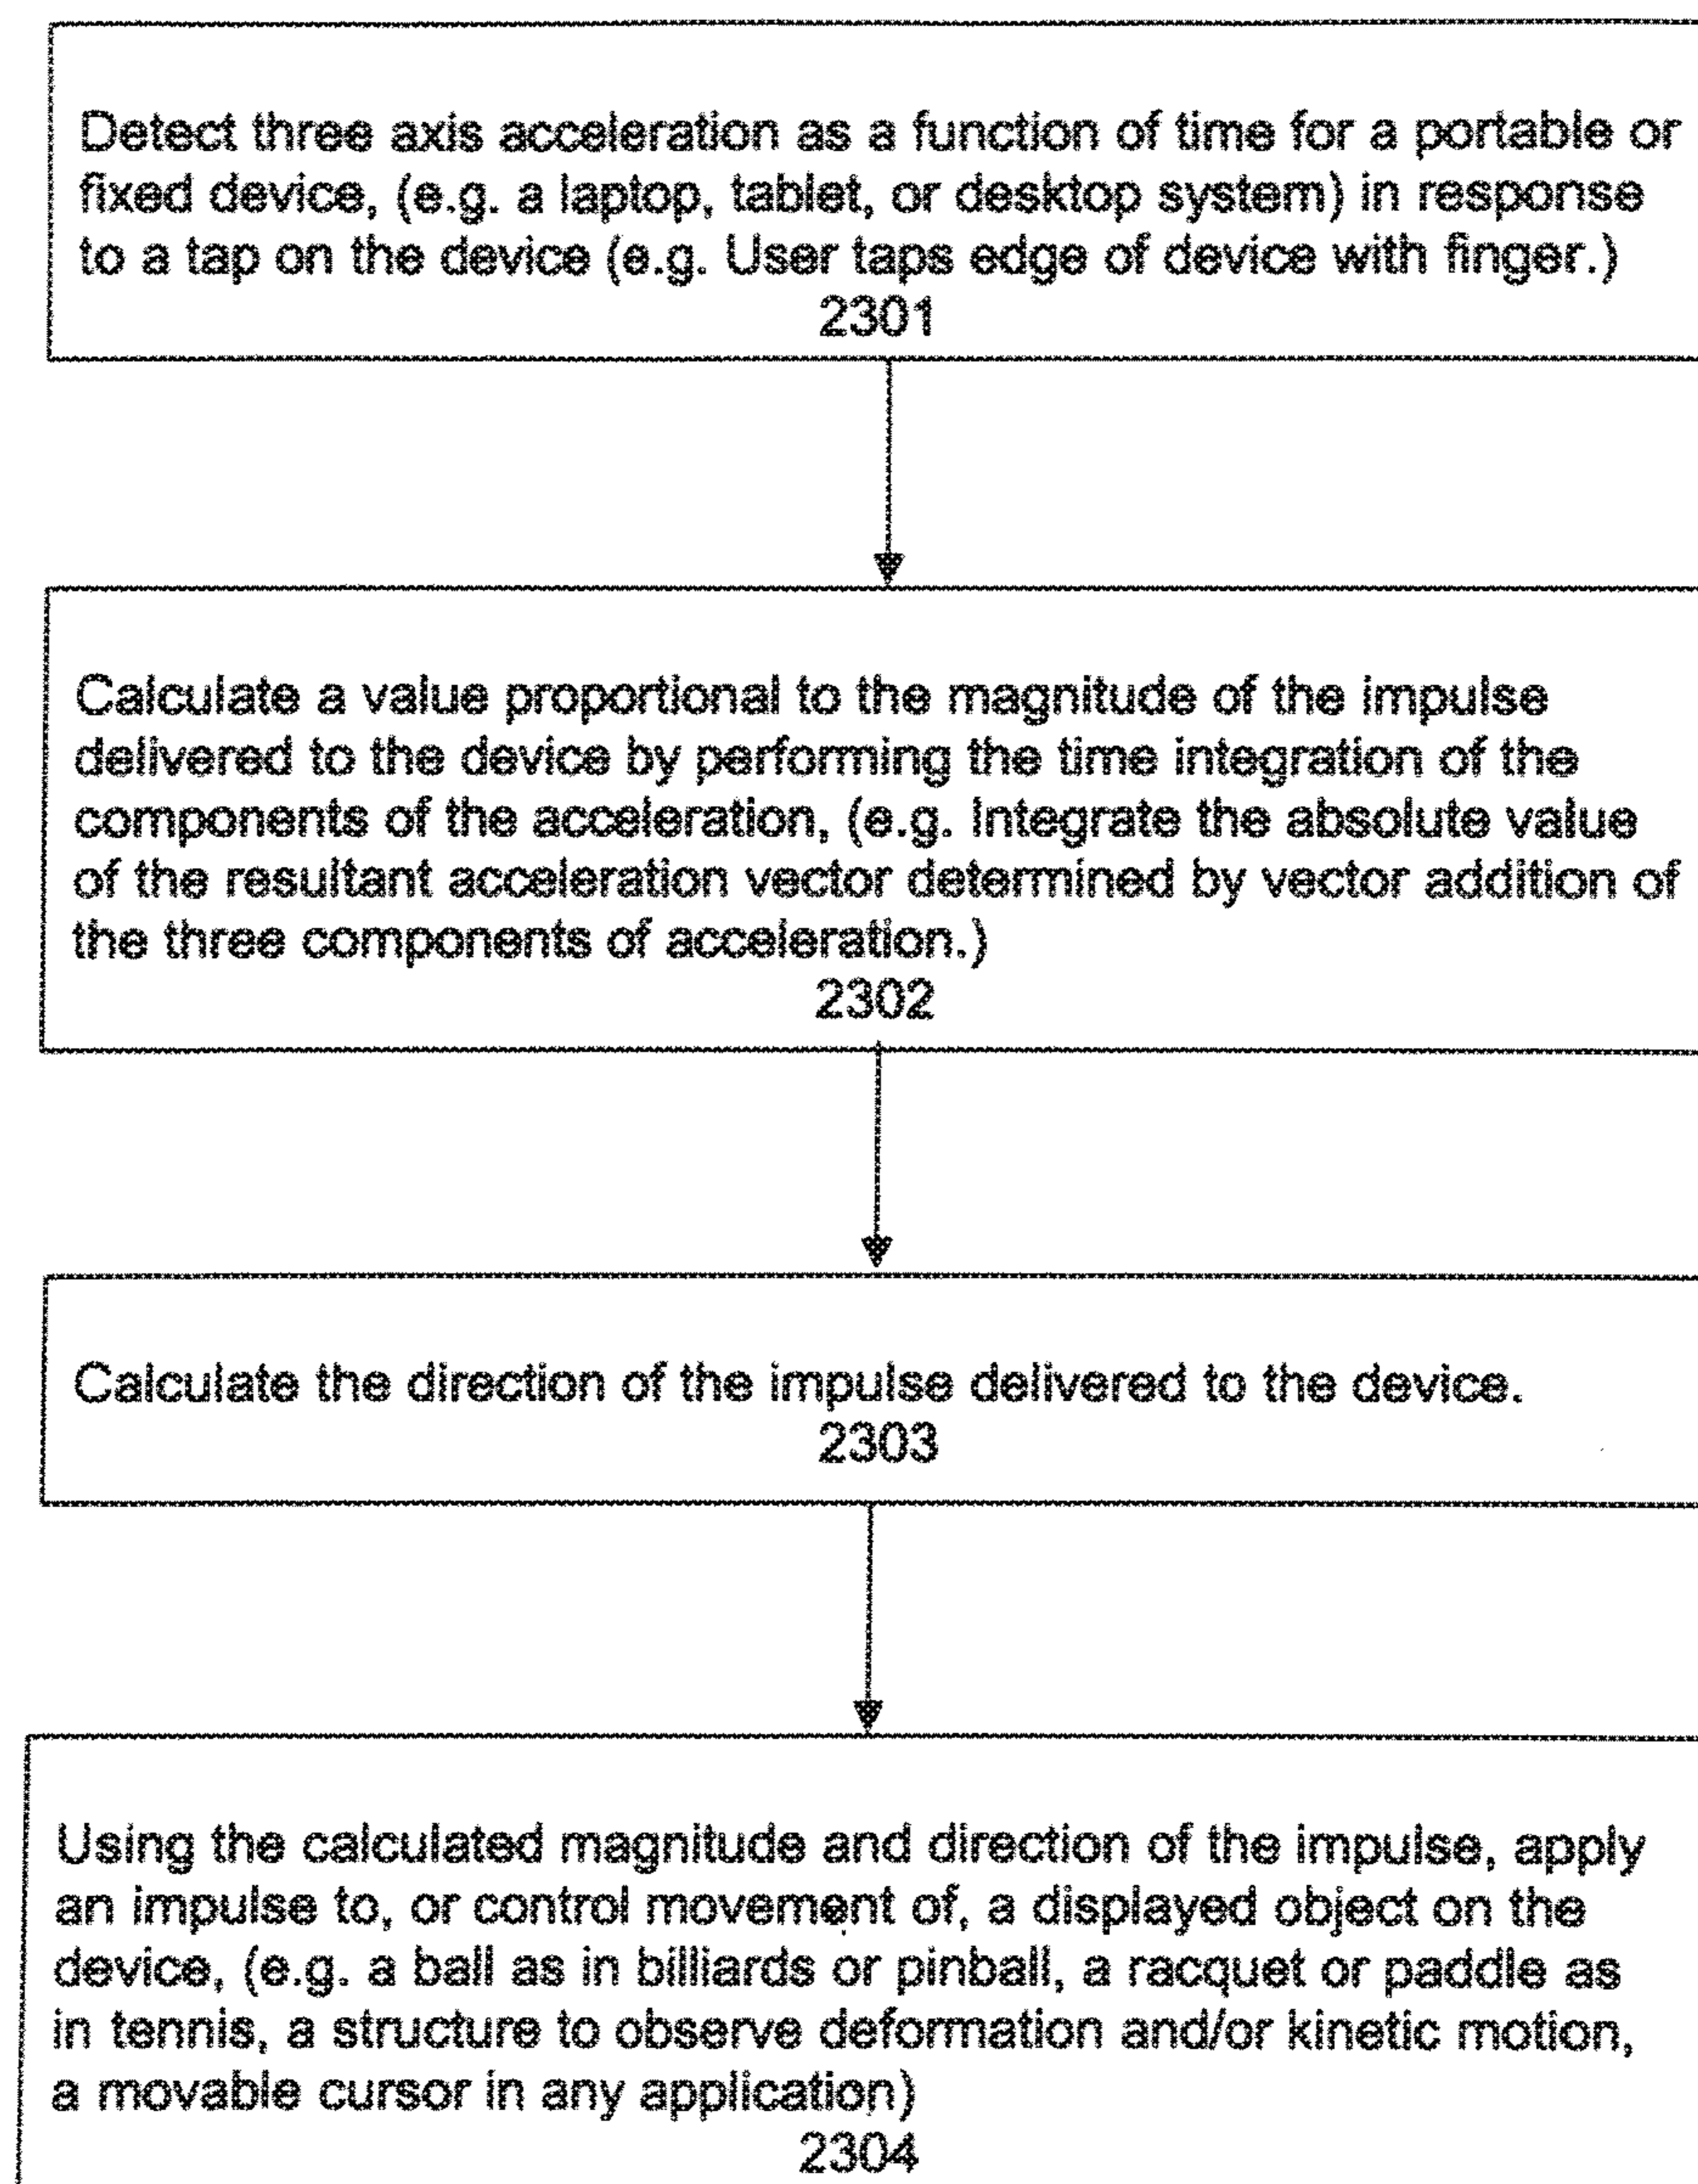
Detect three axis acceleration as a function of time for a portable or fixed device, (e.g. a laptop, tablet, or desktop system) in response to a tap on the device (e.g. User taps edge of device with finger.)
2301

Calculate a value proportional to the magnitude of the impulse delivered to the device by performing the time integration of the components of the acceleration, (e.g. Integrate the absolute value of the resultant acceleration vector determined by vector addition of the three components of acceleration.)
2302

Calculate the direction of the impulse delivered to the device.
2303

Using the calculated magnitude and direction of the impulse, apply an impulse to, or control movement of, a displayed object on the device, (e.g. a ball as in billiards or pinball, a racquet or paddle as in tennis, a structure to observe deformation and/or kinetic motion, a movable cursor in any application)
2304